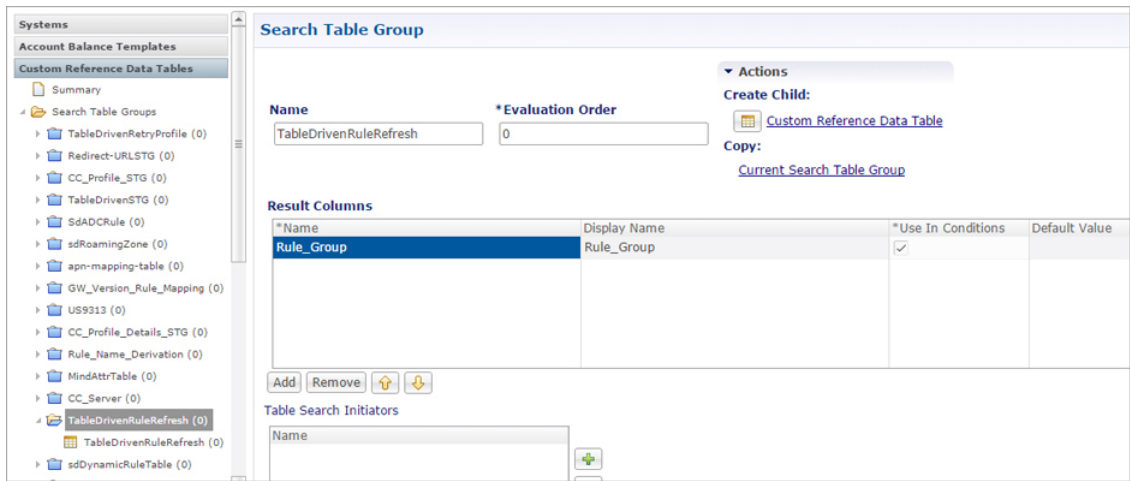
Systems
Account Balance Templates
Custom Reference Data Tables
Summary
Search Table Groups
TableDrivenRetryProfile (0)
Redirect-URLSTG (0)
CC_Profile_STG (0)
TableDrivenSTG (0)
SdADCRule (0)
sdRoamingZone (0)
apn-mapping-table (0)
GW_Version_Rule_Mapping (0)
US9313 (0)
CC_Profile_Details_STG (0)
Rule_Name_Derivation (0)
MindAttrTable (0)
CC_Server (0)
TableDrivenRuleRefresh (0)
TableDrivenRuleRefresh (0)
sdDynamicRuleTable (0)

Search Table Group

Actions
Create Child:
Custom Reference Data Table
Copy:
Current Search Table Group

Name
TableDrivenRuleRefresh
*Evaluation Order
0

Result Columns

| *Name | Display Name | *Use In Conditions | Default Value |
|---|---|---|---|
| Rule_Group | Rule_Group | ✓ | |

Add Remove

Table Search Initiators

Name